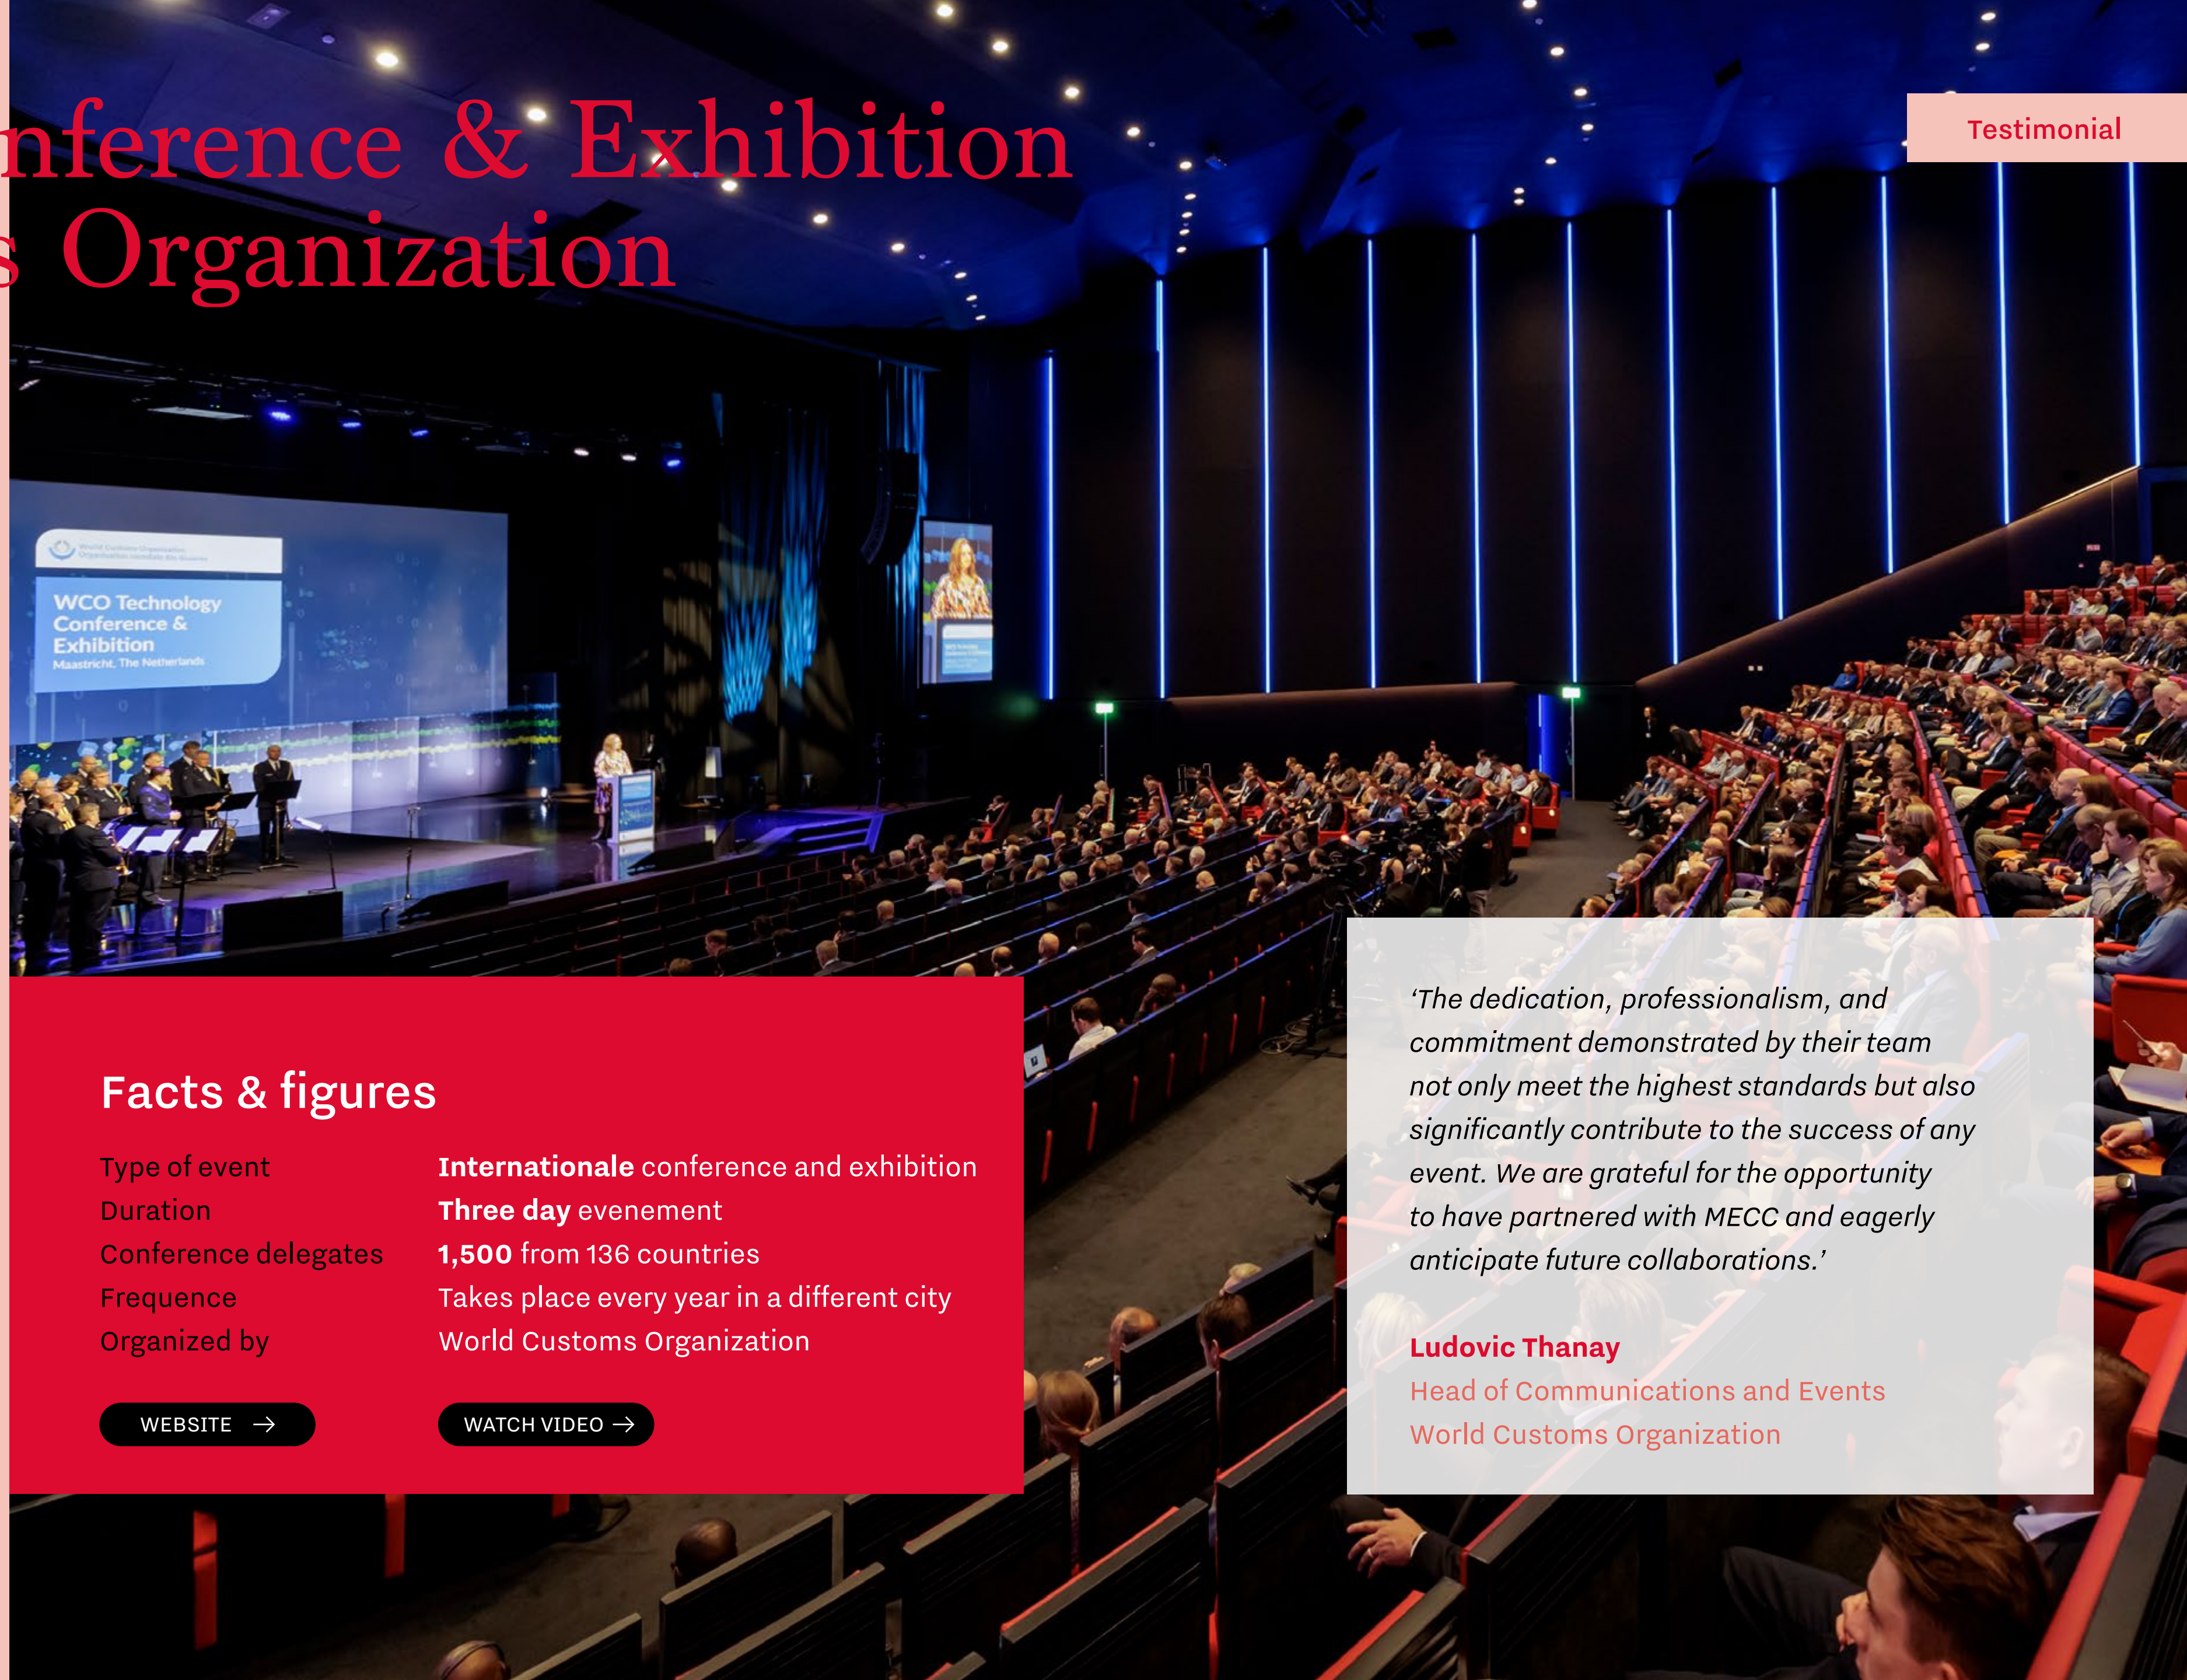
nference & Exhibition
s Organization

Testimonial

WCO Technology Conference & Exhibition
Maastricht, The Netherlands

Facts & figures

| | |
|---|---|
| Type of event | **Internationale** conference and exhibition |
| Duration | **Three day** evenement |
| Conference delegates | **1,500** from 136 countries |
| Frequence | Takes place every year in a different city |
| Organized by | World Customs Organization |

WEBSITE →

WATCH VIDEO →

‘The dedication, professionalism, and commitment demonstrated by their team not only meet the highest standards but also significantly contribute to the success of any event. We are grateful for the opportunity to have partnered with MECC and eagerly anticipate future collaborations.’

**Ludovic Thanay**
Head of Communications and Events
World Customs Organization